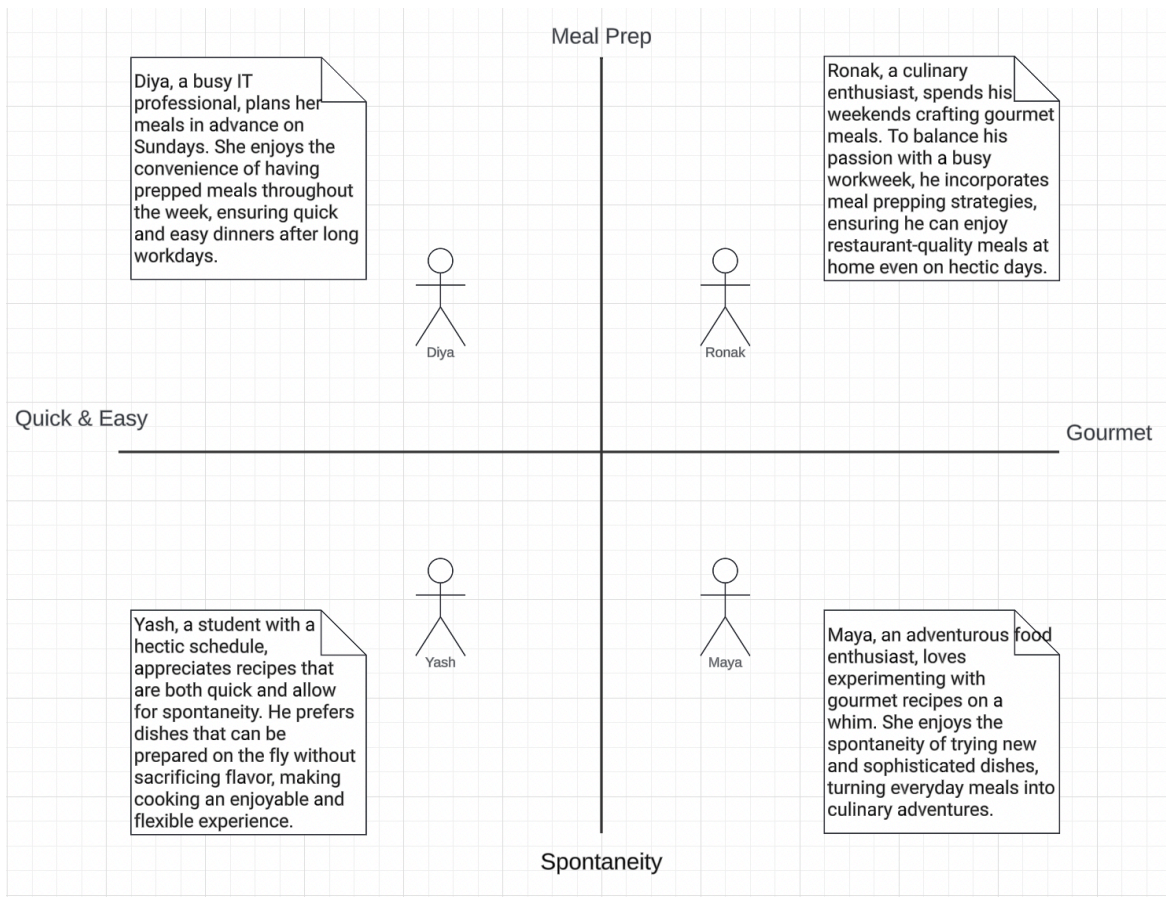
Meal Prep

Diya, a busy IT professional, plans her meals in advance on Sundays. She enjoys the convenience of having prepped meals throughout the week, ensuring quick and easy dinners after long workdays.

Ronak, a culinary enthusiast, spends his weekends crafting gourmet meals. To balance his passion with a busy workweek, he incorporates meal prepping strategies, ensuring he can enjoy restaurant-quality meals at home even on hectic days.

Diya

Ronak

Quick & Easy

Gourmet

Yash

Maya

Yash, a student with a hectic schedule, appreciates recipes that are both quick and allow for spontaneity. He prefers dishes that can be prepared on the fly without sacrificing flavor, making cooking an enjoyable and flexible experience.

Maya, an adventurous food enthusiast, loves experimenting with gourmet recipes on a whim. She enjoys the spontaneity of trying new and sophisticated dishes, turning everyday meals into culinary adventures.

Spontaneity